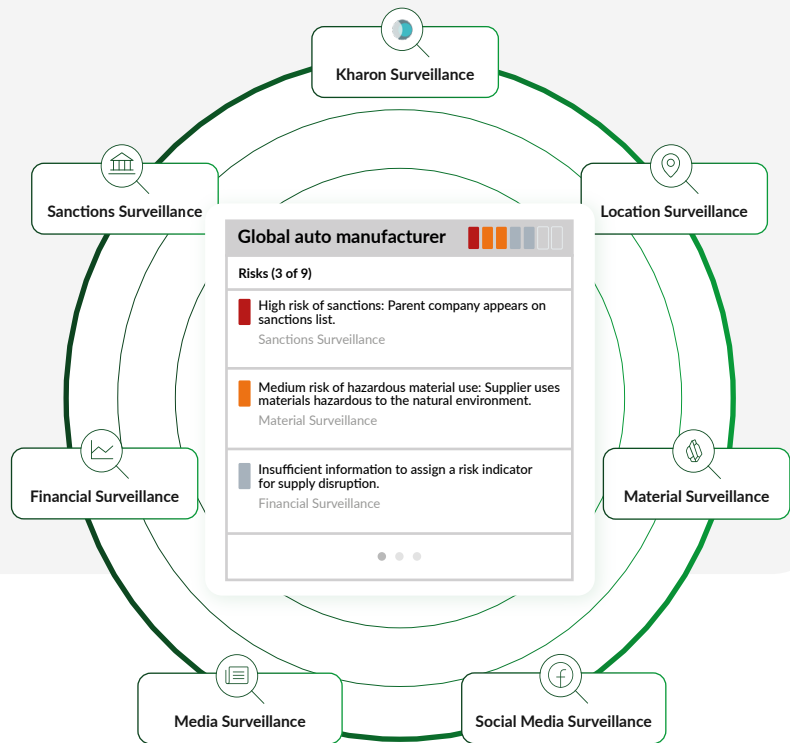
Kharon Surveillance

Sanctions Surveillance

Location Surveillance

Global auto manufacturer

Risks (3 of 9)

High risk of sanctions: Parent company appears on sanctions list.
Sanctions Surveillance

Medium risk of hazardous material use: Supplier uses materials hazardous to the natural environment.
Material Surveillance

Insufficient information to assign a risk indicator for supply disruption.
Financial Surveillance

Financial Surveillance

Material Surveillance

Media Surveillance

Social Media Surveillance